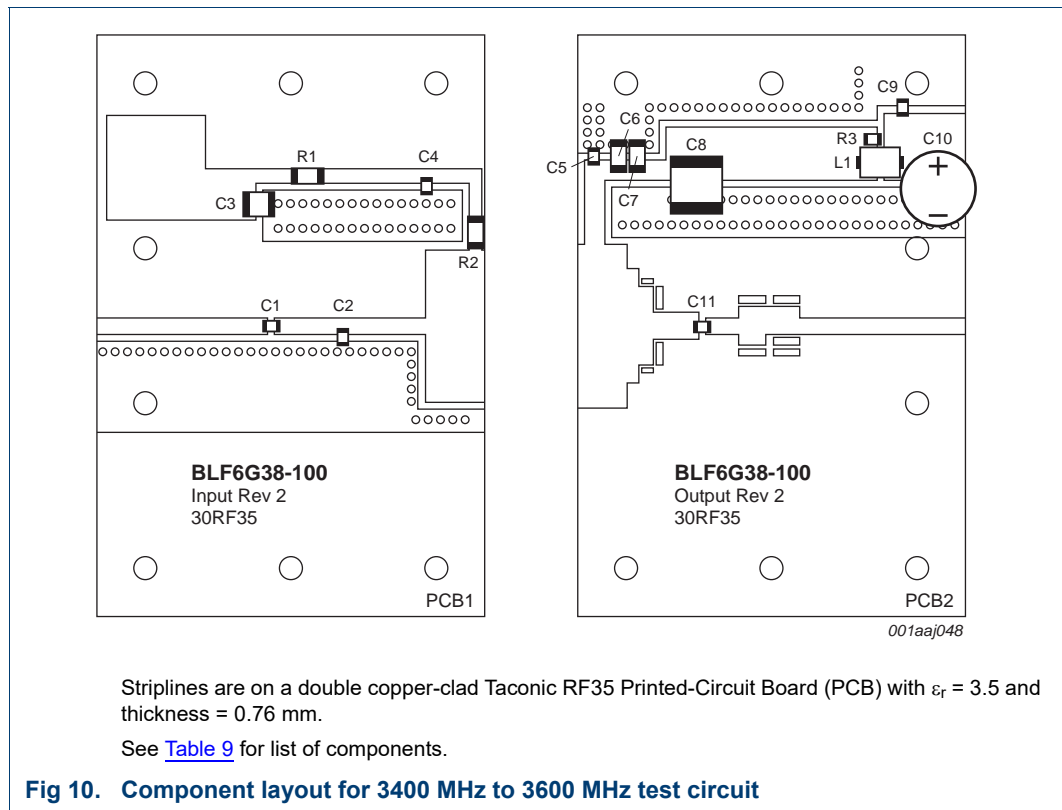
R1
C4
C3
R2
C1
C2
BLF6G38-100
Input Rev 2
30RF35
PCB1

C9
C6
R3
C10
C5
C8
L1
+
C7
−
C11
BLF6G38-100
Output Rev 2
30RF35
PCB2

001aaj048

Striplines are on a double copper-clad Taconic RF35 Printed-Circuit Board (PCB) with $\varepsilon_r$ = 3.5 and thickness = 0.76 mm.

See Table 9 for list of components.

Fig 10. Component layout for 3400 MHz to 3600 MHz test circuit